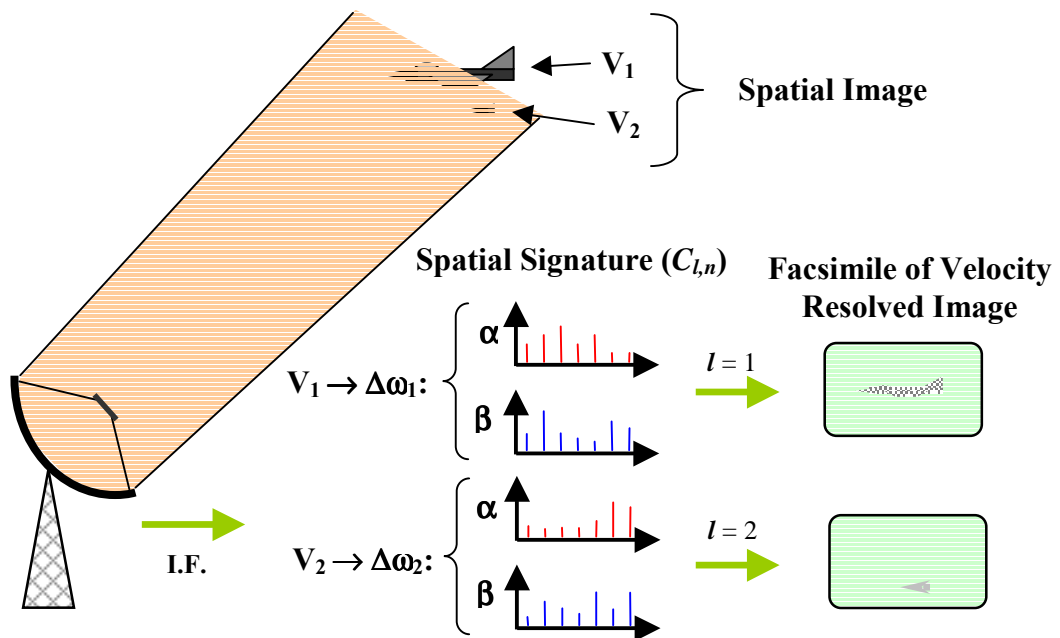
$V_1$

$V_2$

Spatial Image

Spatial Signature ($C_{l,n}$)

Facsimile of Velocity Resolved Image

$V_1 \rightarrow \Delta\omega_1$:

α

β

$l = 1$

I.F.

$V_2 \rightarrow \Delta\omega_2$:

α

β

$l = 2$